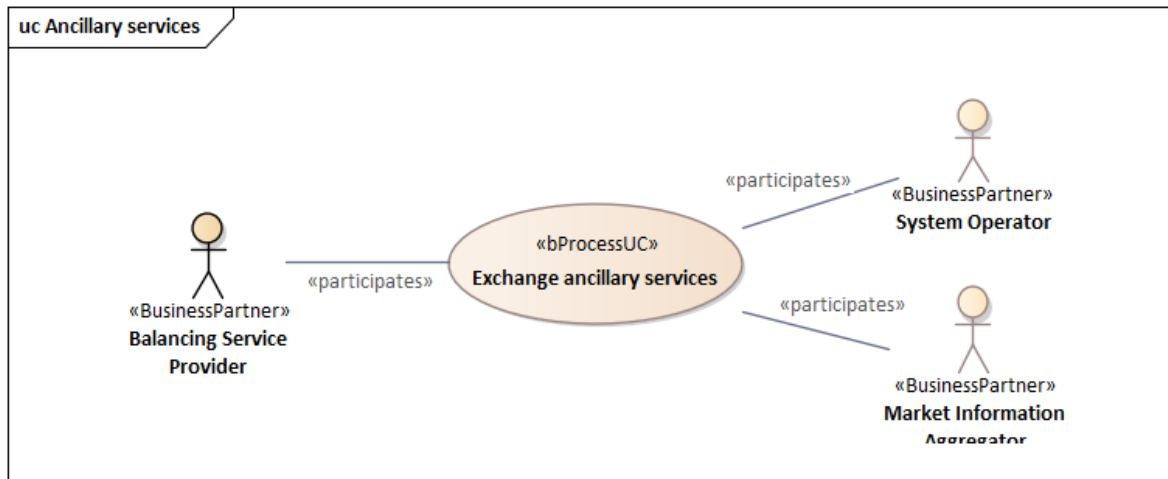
uc Ancillary services

«participates»

«BusinessPartner»
System Operator

«bProcessUC»
Exchange ancillary services

«participates»

«BusinessPartner»
Balancing Service Provider

«participates»

«BusinessPartner»
Market Information Aggregator